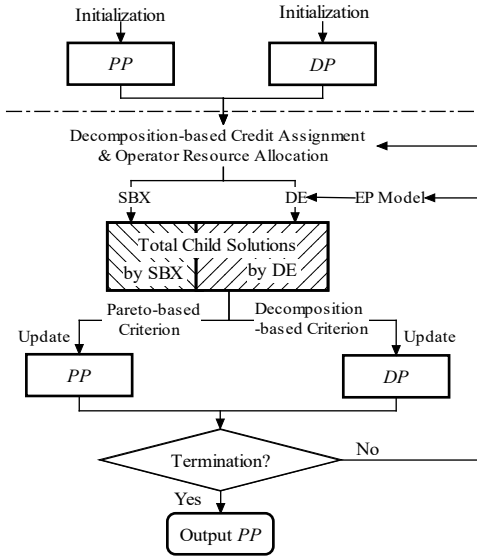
Initialization

Initialization

*PP*

*DP*

Decomposition-based Credit Assignment & Operator Resource Allocation

SBX

DE

EP Model

Total Child Solutions

by SBX

by DE

Pareto-based Criterion

Decomposition-based Criterion

Update

Update

*PP*

*DP*

Termination?

No

Yes

Output *PP*